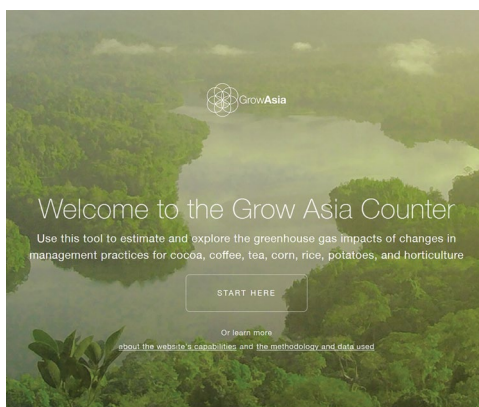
GrowAsia

Welcome to the Grow Asia Counter

Use this tool to estimate and explore the greenhouse gas impacts of changes in management practices for cocoa, coffee, tea, corn, rice, potatoes, and horticulture

START HERE

Or learn more
about the website's capabilities and the methodology and data used